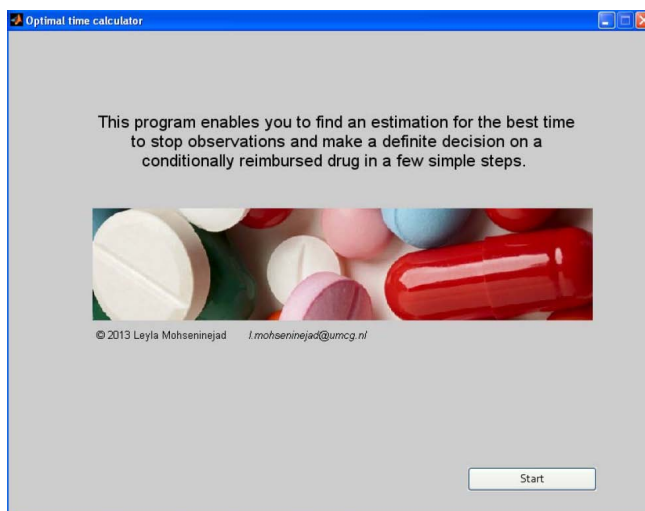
Optimal time calculator

This program enables you to find an estimation for the best time to stop observations and make a definite decision on a conditionally reimbursed drug in a few simple steps.

© 2013 Leyla Mohseninejad l.mohseninejad@umcg.nl

Start